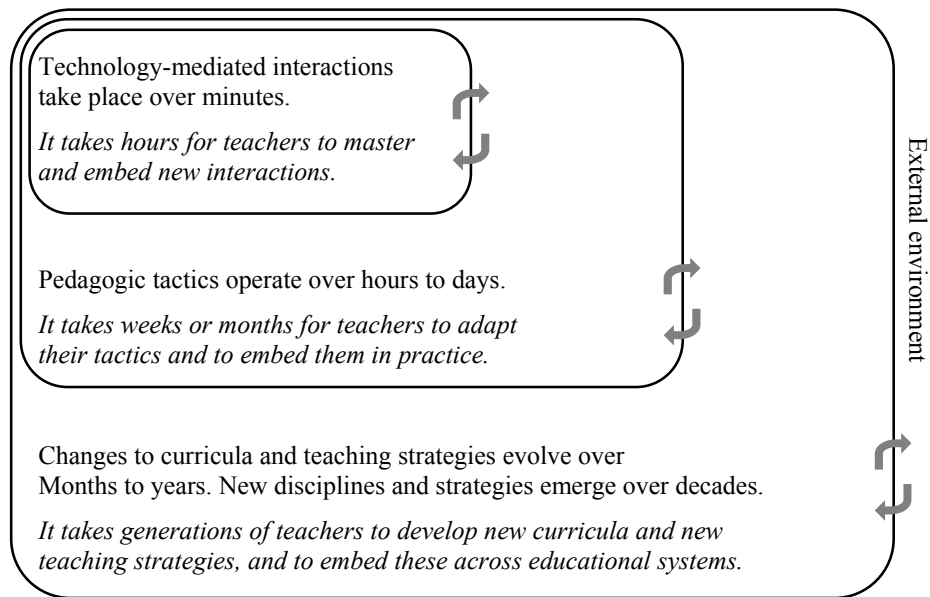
Technology-mediated interactions take place over minutes.

*It takes hours for teachers to master and embed new interactions.*

Pedagogic tactics operate over hours to days.

*It takes weeks or months for teachers to adapt their tactics and to embed them in practice.*

External environment

Changes to curricula and teaching strategies evolve over Months to years. New disciplines and strategies emerge over decades.

*It takes generations of teachers to develop new curricula and new teaching strategies, and to embed these across educational systems.*